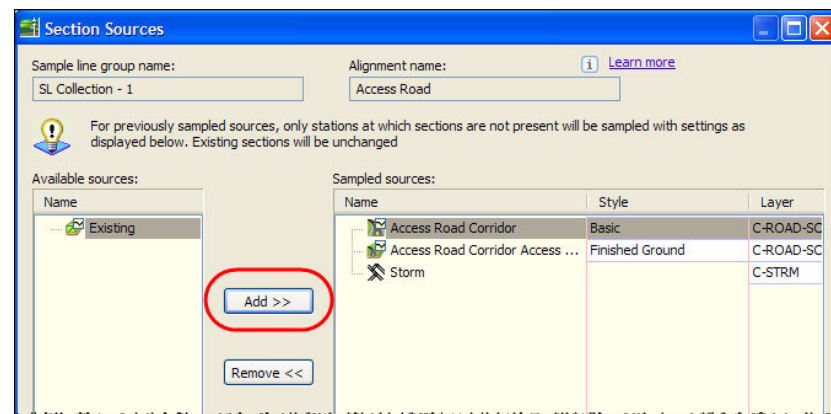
Section Sources

Sample line group name:

SL Collection - 1

Alignment name:

Access Road

Learn more

For previously sampled sources, only stations at which sections are not present will be sampled with settings as displayed below. Existing sections will be unchanged

Available sources:

| Name |
|---|
| Existing |

Add >>

Remove <<

Sampled sources:

| Name | Style | Layer |
|---|---|---|
| Access Road Corridor | Basic | C-ROAD-SC |
| Access Road Corridor Access ... | Finished Ground | C-ROAD-SC |
| Storm | | C-STRM |